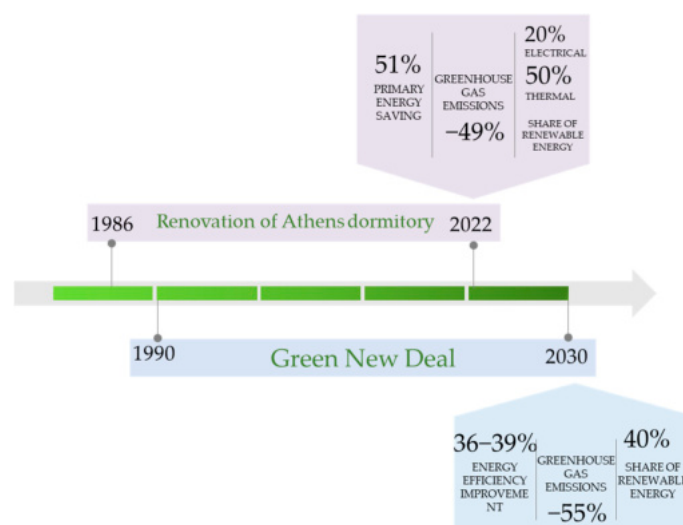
51%
PRIMARY ENERGY SAVING

GREENHOUSE GAS EMISSIONS
−49%

20%
ELECTRICAL
50%
THERMAL
SHARE OF RENEWABLE ENERGY

1986
Renovation of Athens dormitory
2022

1990
Green New Deal
2030

36–39%
ENERGY EFFICIENCY IMPROVEMENT

GREENHOUSE GAS EMISSIONS
−55%

40%
SHARE OF RENEWABL ENERGY